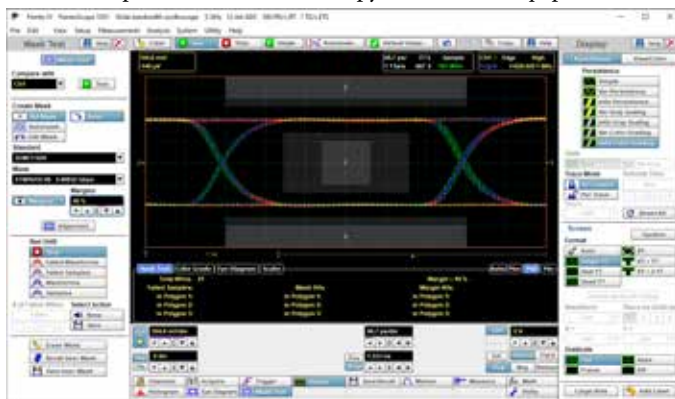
File Edit View Setup Measurements Analysis System Utility Help

Mask Test

Compare with

Create Mask

Standard

Mask

Margins

Alignment

Display

Persistence

Trace Mode

Screen

Format

Graticule

Mask Test

Margin

Pass

Fail

Polygon 1

Polygon 2

Polygon 3

Polygon 4

Polygon 5

Polygon 6

Zoom Mask

Scroll Mask

Save Mask

Channels

Acquire

Trigger

Display

Save/Recall

Markers

Measure

Math

Histogram

Eye Diagram

Mask Test

Limits

Single Shot

Add Label